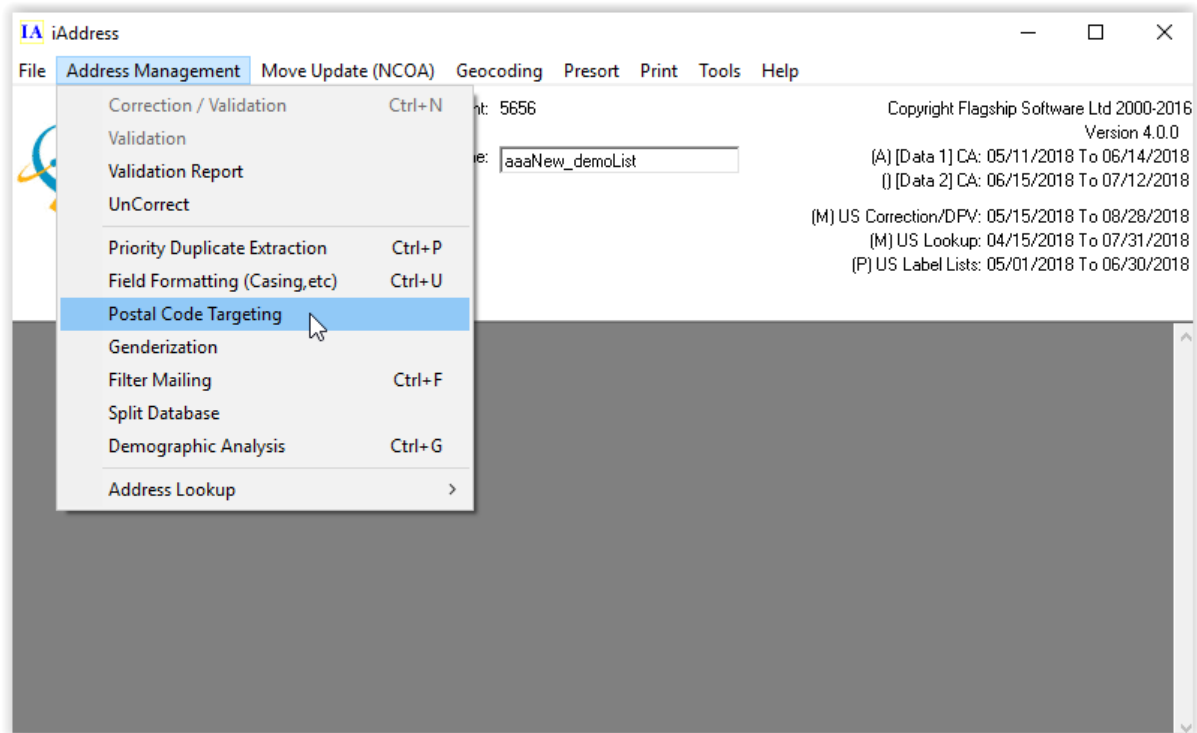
IA iAddress

File Address Management Move Update (NCOA) Geocoding Presort Print Tools Help

Correction / Validation Ctrl+N
Validation
Validation Report
UnCorrect
Priority Duplicate Extraction Ctrl+P
Field Formatting (Casing,etc) Ctrl+U
Postal Code Targeting
Genderization
Filter Mailing Ctrl+F
Split Database
Demographic Analysis Ctrl+G
Address Lookup >

nt: 5656

ne: aaaNew_demoList

Copyright Flagship Software Ltd 2000-2016
Version 4.0.0
(A) [Data 1] CA: 05/11/2018 To 06/14/2018
() [Data 2] CA: 06/15/2018 To 07/12/2018

(M) US Correction/DPV: 05/15/2018 To 08/28/2018
(M) US Lookup: 04/15/2018 To 07/31/2018
(P) US Label Lists: 05/01/2018 To 06/30/2018